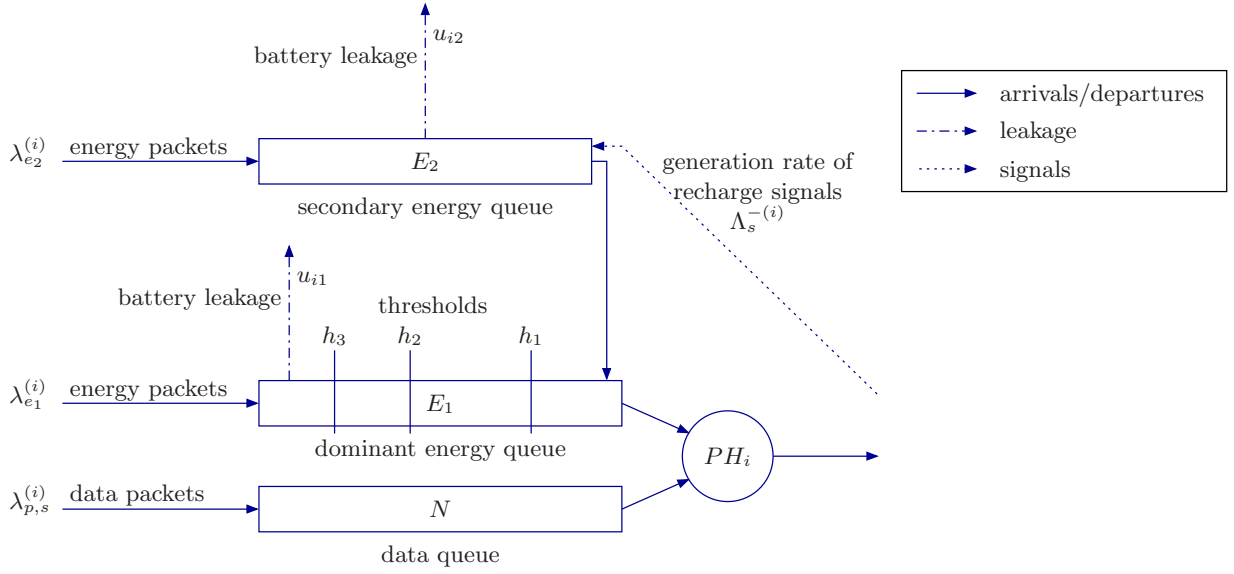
$u_{i2}$
battery leakage

arrivals/departures
leakage
signals

$\lambda_{e_2}^{(i)}$ energy packets
$E_2$
secondary energy queue

generation rate of recharge signals $\Lambda_s^{-(i)}$

$u_{i1}$
battery leakage
thresholds
$h_3$ $h_2$ $h_1$

$\lambda_{e_1}^{(i)}$ energy packets
$E_1$
dominant energy queue

$PH_i$

$\lambda_{p,s}^{(i)}$ data packets
$N$
data queue